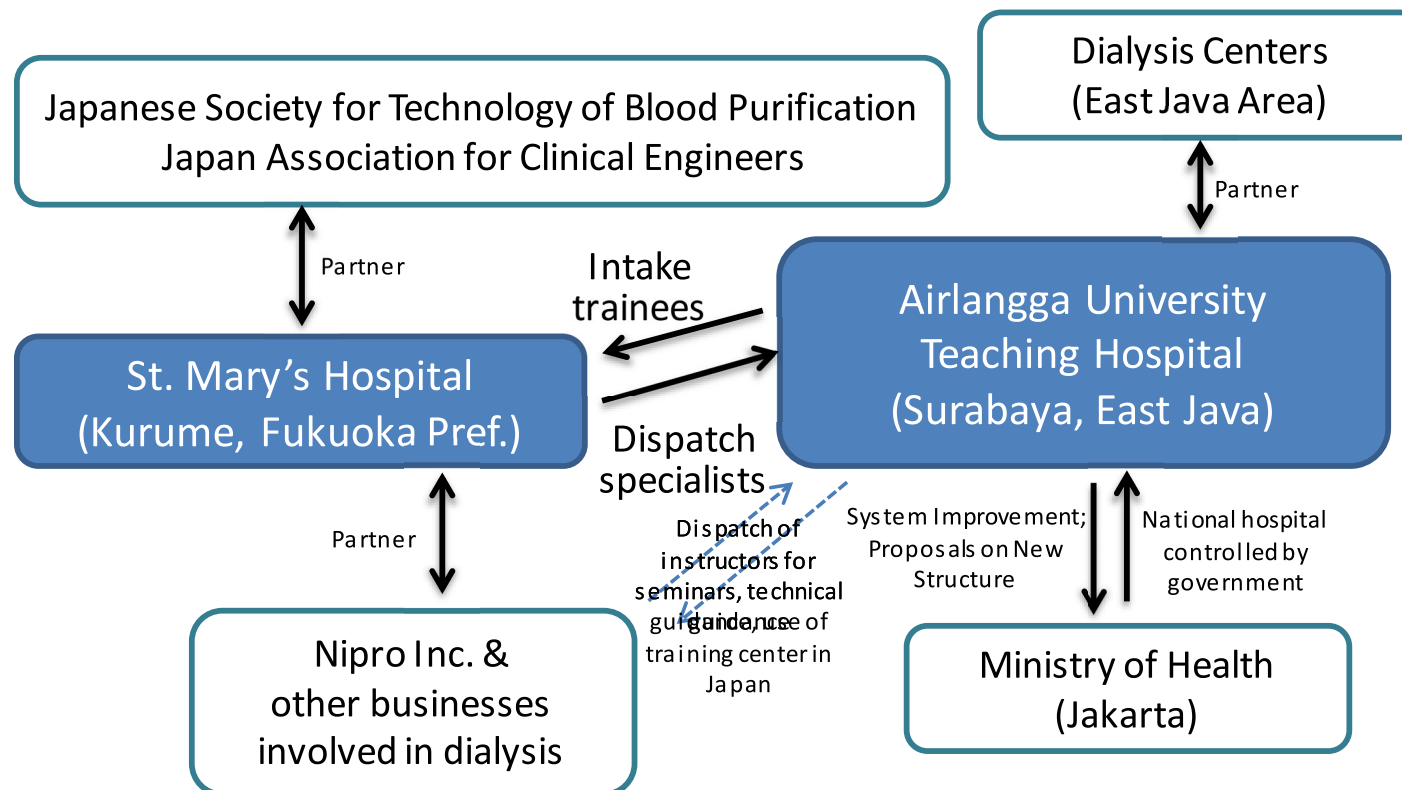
Dialysis Centers
(East Java Area)

Japanese Society for Technology of Blood Purification
Japan Association for Clinical Engineers

Partner

Partner

Intake trainees

Airlangga University
Teaching Hospital
(Surabaya, East Java)

St. Mary's Hospital
(Kurume, Fukuoka Pref.)

Dispatch specialists

Dispatch of instructors for seminars, technical guidance, use of training center in Japan

System Improvement; Proposals on New Structure

National hospital controlled by government

Partner

Nipro Inc. &
other businesses
involved in dialysis

Ministry of Health
(Jakarta)